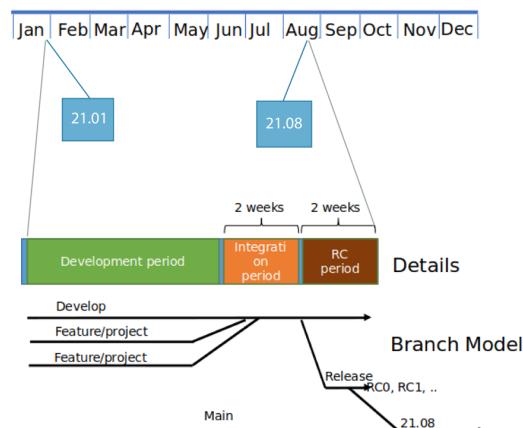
Jan Feb Mar Apr May Jun Jul Aug Sep Oct Nov Dec

21.01

21.08

2 weeks

2 weeks

Development period

Integration period

RC period

Details

Develop

Feature/project

Feature/project

Branch Model

Release

RC0, RC1, ..

Main

21.08